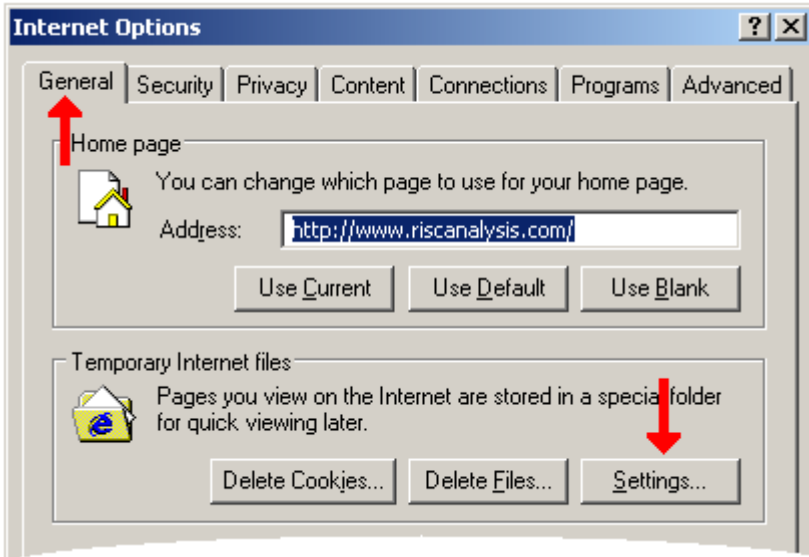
Internet Options

?

X

General

Security

Privacy

Content

Connections

Programs

Advanced

Home page

You can change which page to use for your home page.

Address: http://www.riscanalysis.com/

Use Current

Use Default

Use Blank

Temporary Internet files

Pages you view on the Internet are stored in a special folder for quick viewing later.

Delete Cookies...

Delete Files...

Settings...